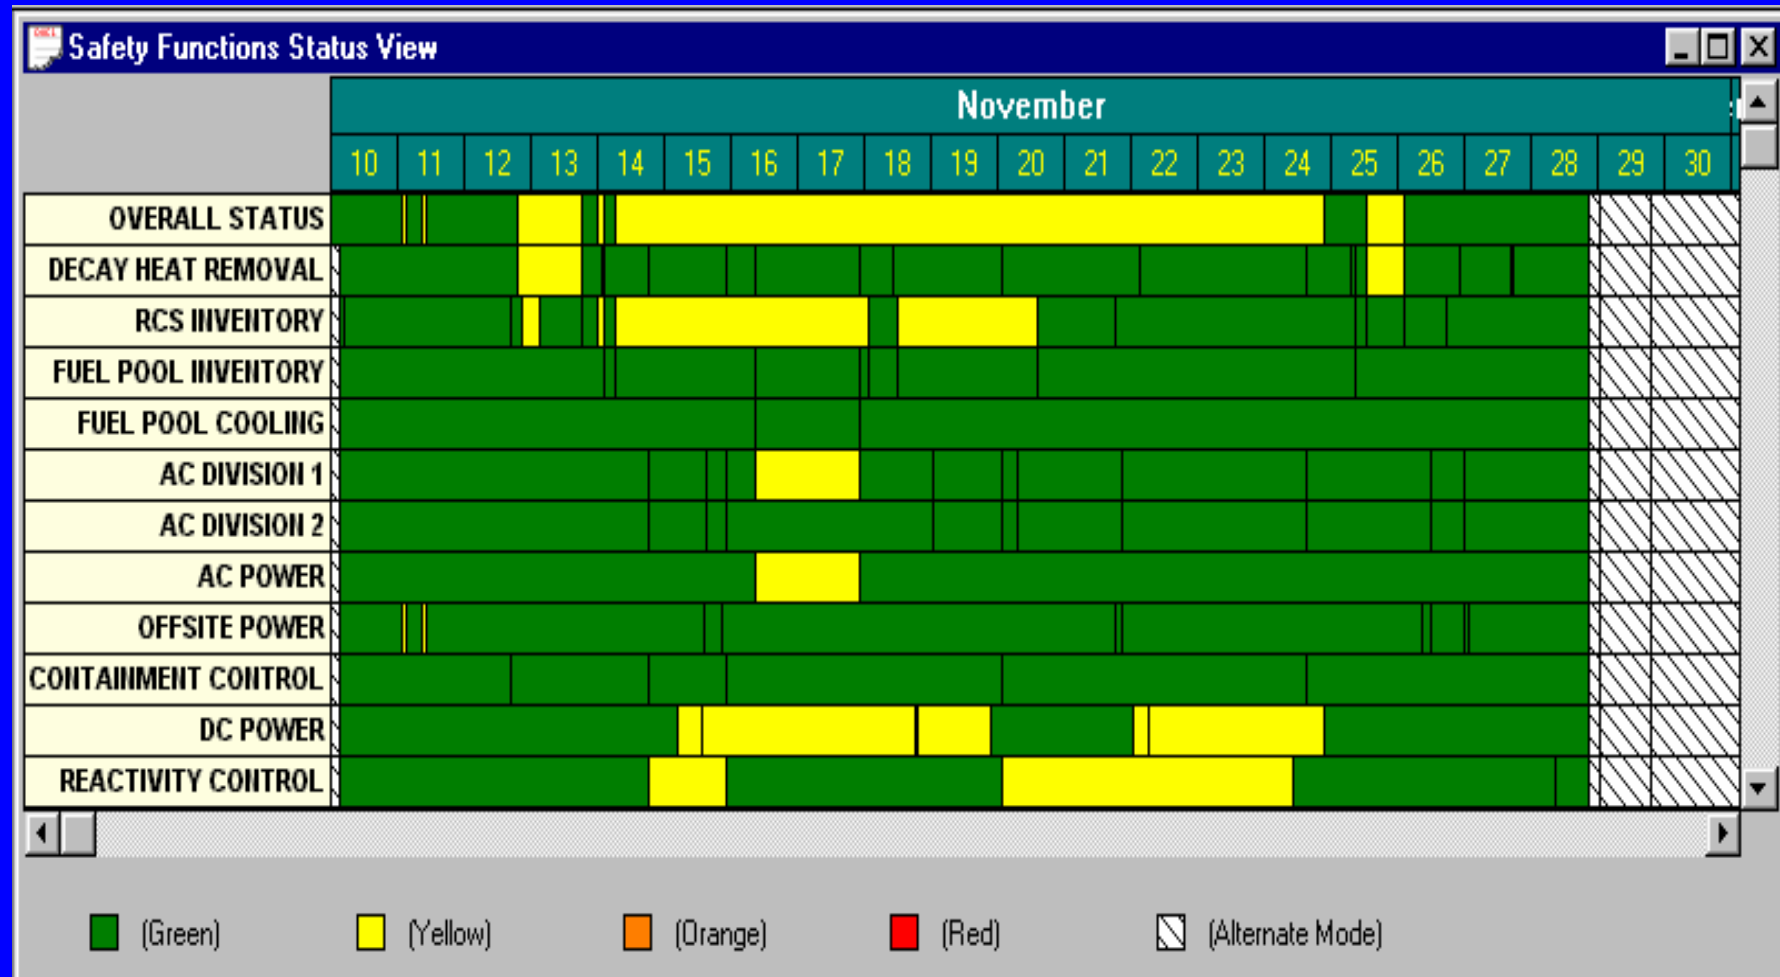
Safety Functions Status View

November

10 11 12 13 14 15 16 17 18 19 20 21 22 23 24 25 26 27 28 29 30

OVERALL STATUS
DECAY HEAT REMOVAL
RCS INVENTORY
FUEL POOL INVENTORY
FUEL POOL COOLING
AC DIVISION 1
AC DIVISION 2
AC POWER
OFFSITE POWER
CONTAINMENT CONTROL
DC POWER
REACTIVITY CONTROL

(Green) (Yellow) (Orange) (Red) (Alternate Mode)